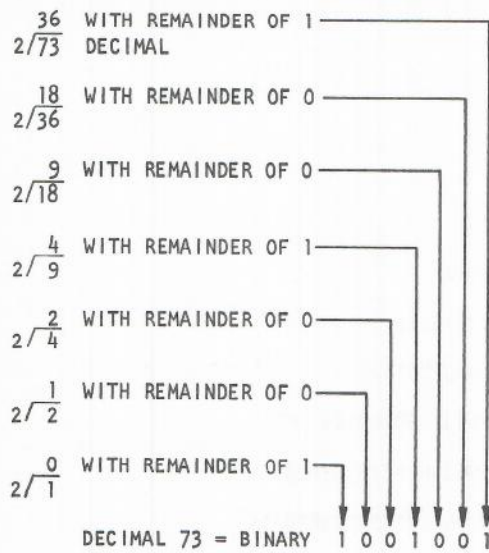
$2\overline{)73}$ 36 WITH REMAINDER OF 1
DECIMAL

$2\overline{)36}$ 18 WITH REMAINDER OF 0

$2\overline{)18}$ 9 WITH REMAINDER OF 0

$2\overline{)9}$ 4 WITH REMAINDER OF 1

$2\overline{)4}$ 2 WITH REMAINDER OF 0

$2\overline{)2}$ 1 WITH REMAINDER OF 0

$2\overline{)1}$ 0 WITH REMAINDER OF 1

DECIMAL 73 = BINARY 1 0 0 1 0 0 1